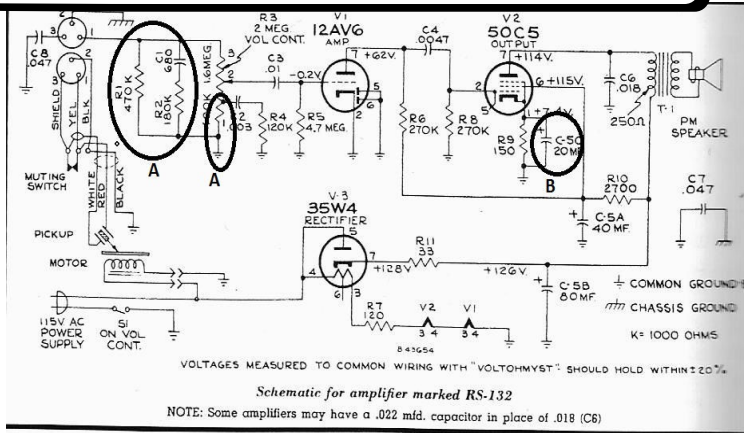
C8
.047

SHIELD
YEL.
BLK.

MUTING SWITCH

WHITE
RED
BLACK

PICKUP

MOTOR

115V AC POWER SUPPLY

S1
ON VOL CONT.

R1
470 K

C1
.001

R2
180 K

A

A

R3
2 MEG
VOL CONT.

1.6 MEG

500K

C2
.003

C3
.01

-0.2V

R4
120K

R5
4.7 MEG.

V1
12AV6
AMP

+62V.

C4
.0047

R6
270K

R8
270K

V2
50C5
OUTPUT

+114V.

+115V.

+7.4V.

R9
150

C-5C
20MF

B

C6
.018

250Ω

T-1

PM SPEAKER

R10
2700

C-5A
40 MF.

C7
.047

V-3
35W4
RECTIFIER

R11
33

+128V

+126V.

C-5B
80MF

COMMON GROUND

CHASSIS GROUND

K= 1000 OHMS

R7
120

V2
3 4

V1
3 4

B 43654

VOLTAGES MEASURED TO COMMON WIRING WITH "VOLTOHMYST" SHOULD HOLD WITHIN ±20%

Schematic for amplifier marked RS-132

NOTE: Some amplifiers may have a .022 mfd. capacitor in place of .018 (C6)